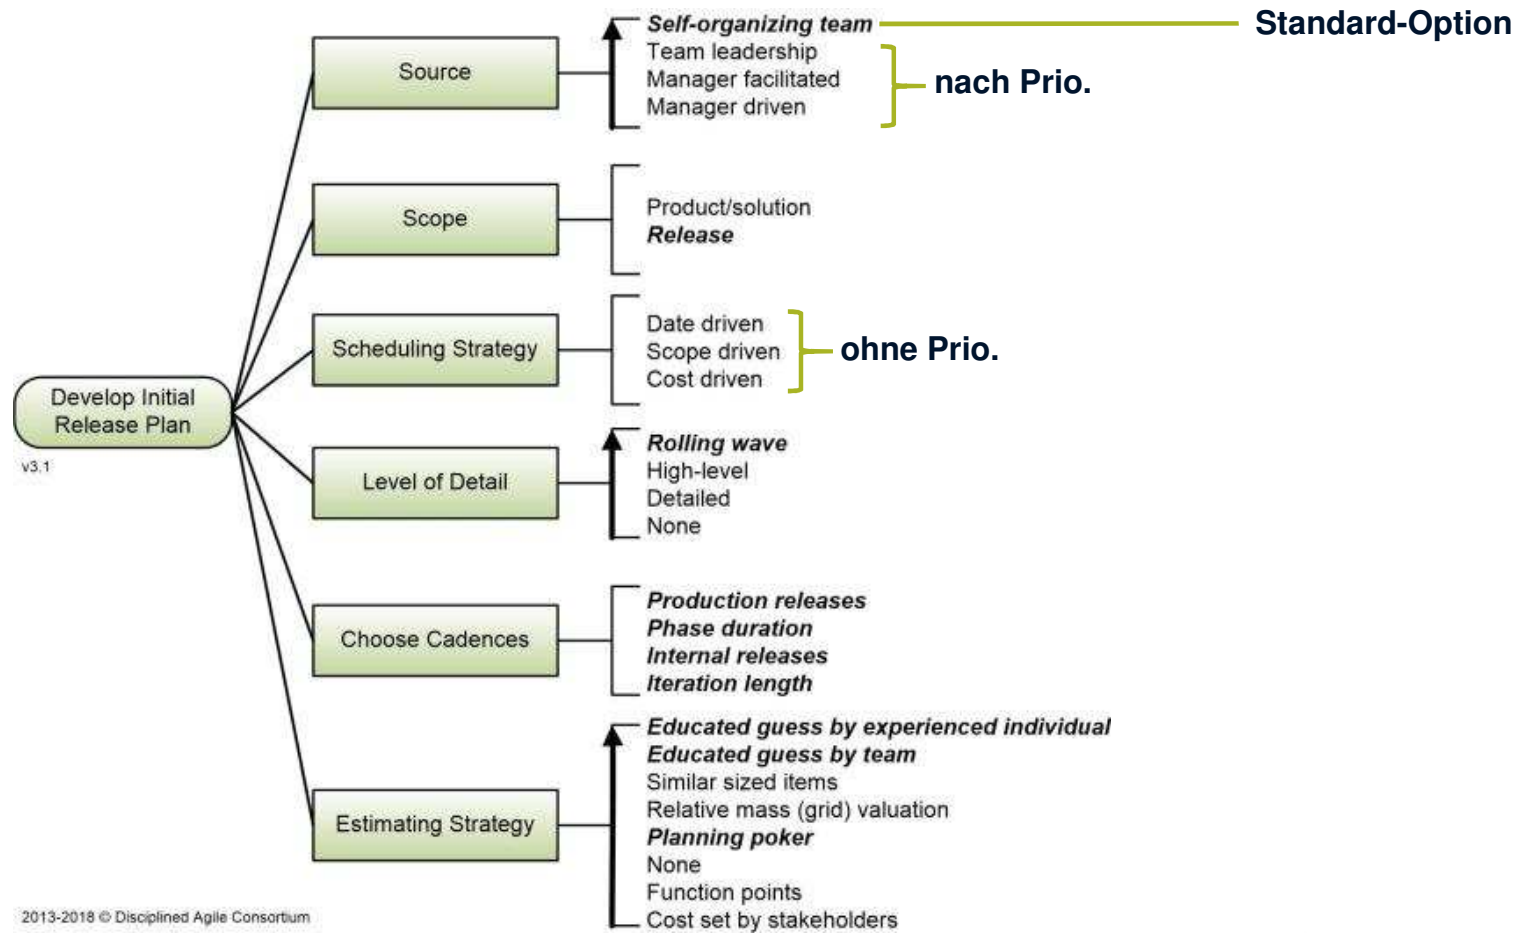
Develop Initial Release Plan

v3.1

Source

Self-organizing team
Team leadership
Manager facilitated
Manager driven

Standard-Option

nach Prio.

Scope

Product/solution
Release

Scheduling Strategy

Date driven
Scope driven
Cost driven

ohne Prio.

Level of Detail

Rolling wave
High-level
Detailed
None

Choose Cadences

Production releases
Phase duration
Internal releases
Iteration length

Estimating Strategy

Educated guess by experienced individual
Educated guess by team
Similar sized items
Relative mass (grid) valuation
Planning poker
None
Function points
Cost set by stakeholders

2013-2018 © Disciplined Agile Consortium